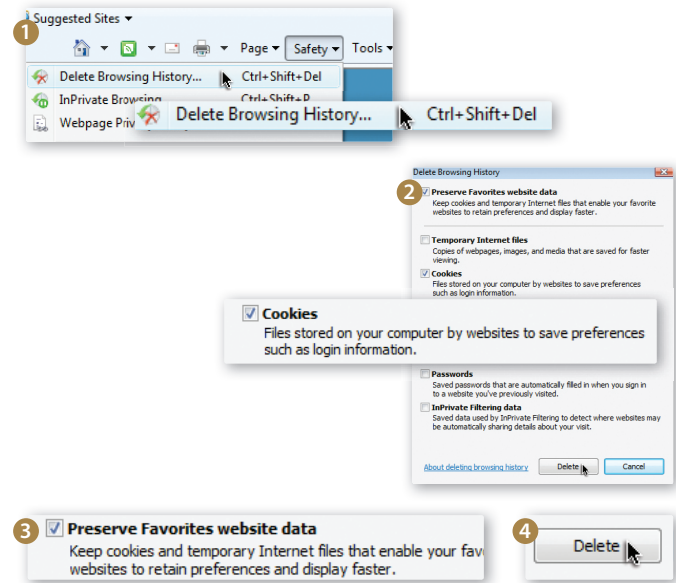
1
Suggested Sites ▾
Page ▾ Safety ▾ Tools ▾
Delete Browsing History... Ctrl+Shift+Del
InPrivate Browsing Ctrl+Shift+P
Webpage Priv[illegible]
Delete Browsing History... Ctrl+Shift+Del

Delete Browsing History
2
Preserve Favorites website data
Keep cookies and temporary Internet files that enable your favorite websites to retain preferences and display faster.

Temporary Internet files
Copies of webpages, images, and media that are saved for faster viewing.

Cookies
Files stored on your computer by websites to save preferences such as login information.

Cookies
Files stored on your computer by websites to save preferences such as login information.

Passwords
Saved passwords that are automatically filled in when you sign in to a website you've previously visited.

InPrivate Filtering data
Saved data used by InPrivate Filtering to detect where websites may be automatically sharing details about your visit.

About deleting browsing history
Delete
Cancel

3
Preserve Favorites website data
Keep cookies and temporary Internet files that enable your fav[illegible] websites to retain preferences and display faster.

4
Delete